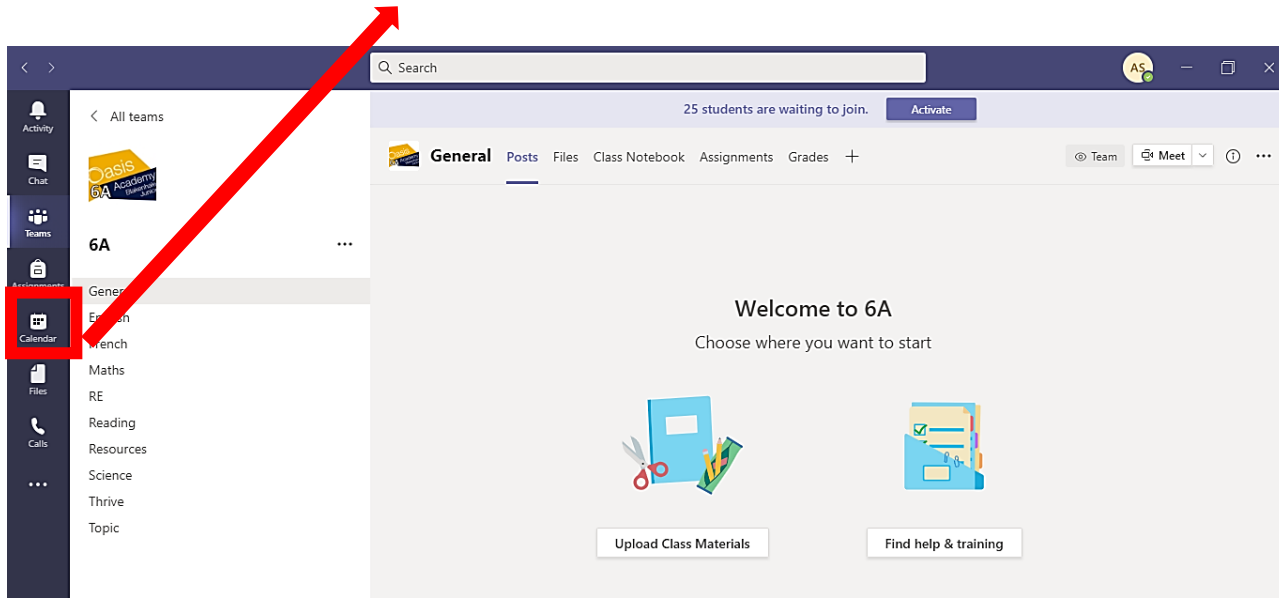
Search

AS

Activity
Chat
Teams
Assignments
Calendar
Files
Calls
...

All teams

Oasis Academy 6A

6A ...

Gener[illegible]
En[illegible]h
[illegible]rench
Maths
RE
Reading
Resources
Science
Thrive
Topic

25 students are waiting to join. Activate

General Posts Files Class Notebook Assignments Grades +

Team Meet

Welcome to 6A
Choose where you want to start

Upload Class Materials

Find help & training